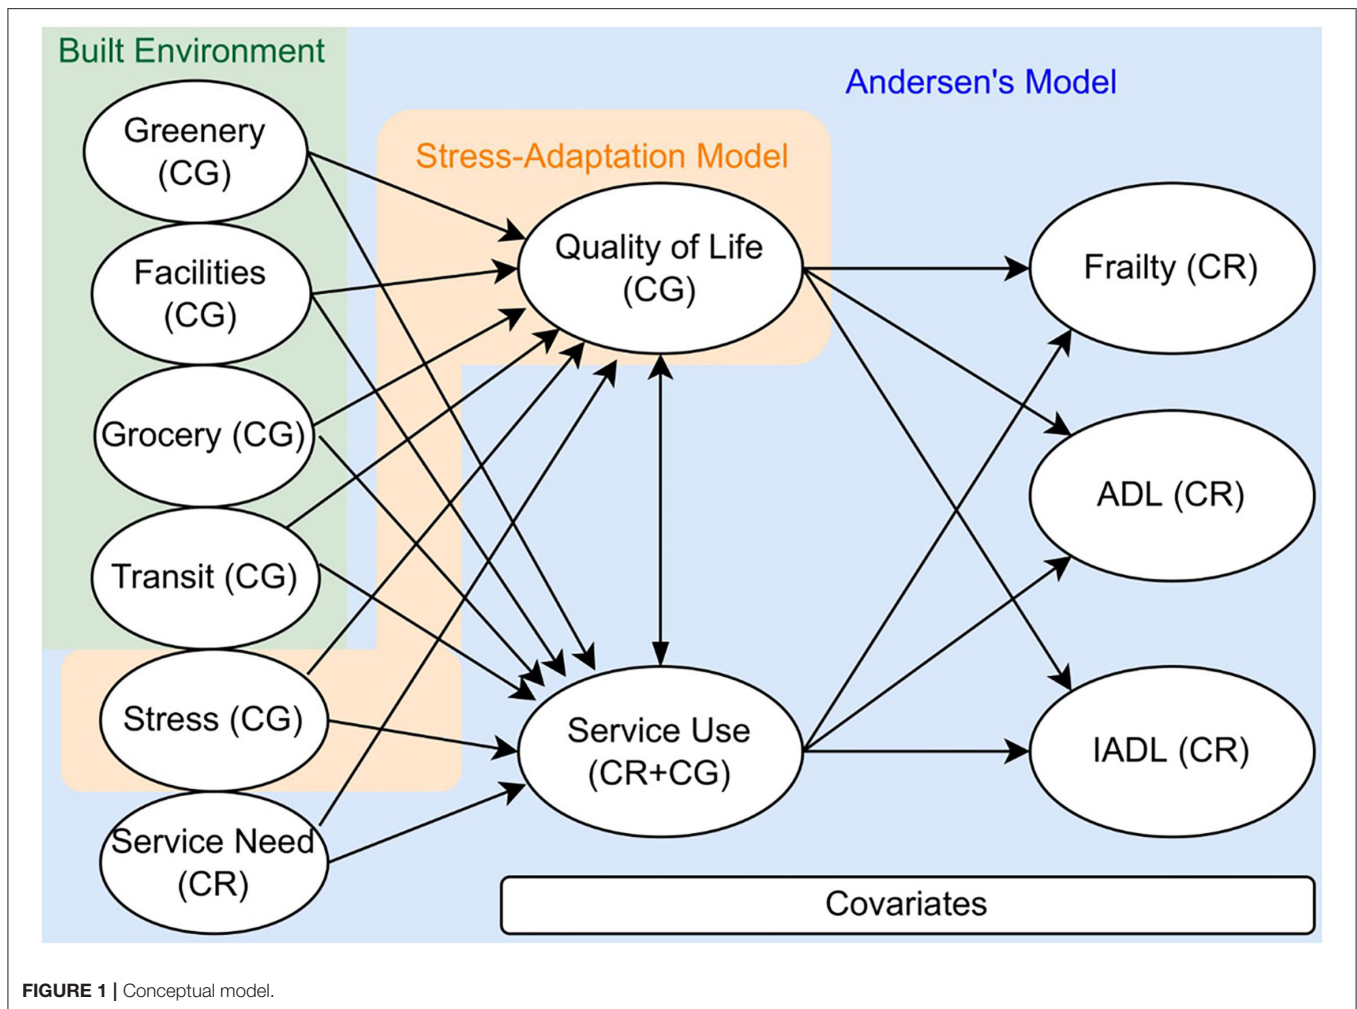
Built Environment

Andersen's Model

Stress-Adaptation Model

Greenery (CG)

Facilities (CG)

Grocery (CG)

Transit (CG)

Stress (CG)

Service Need (CR)

Quality of Life (CG)

Service Use (CR+CG)

Frailty (CR)

ADL (CR)

IADL (CR)

Covariates

**FIGURE 1 |** Conceptual model.